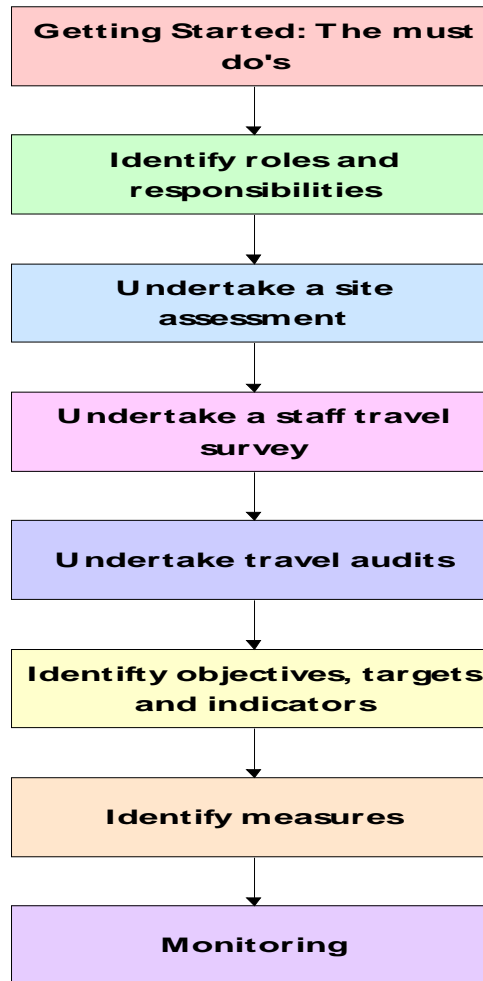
Getting Started: The must do's

Identify roles and responsibilities

Undertake a site assessment

Undertake a staff travel survey

Undertake travel audits

Identifty objectives, targets and indicators

Identify measures

Monitoring